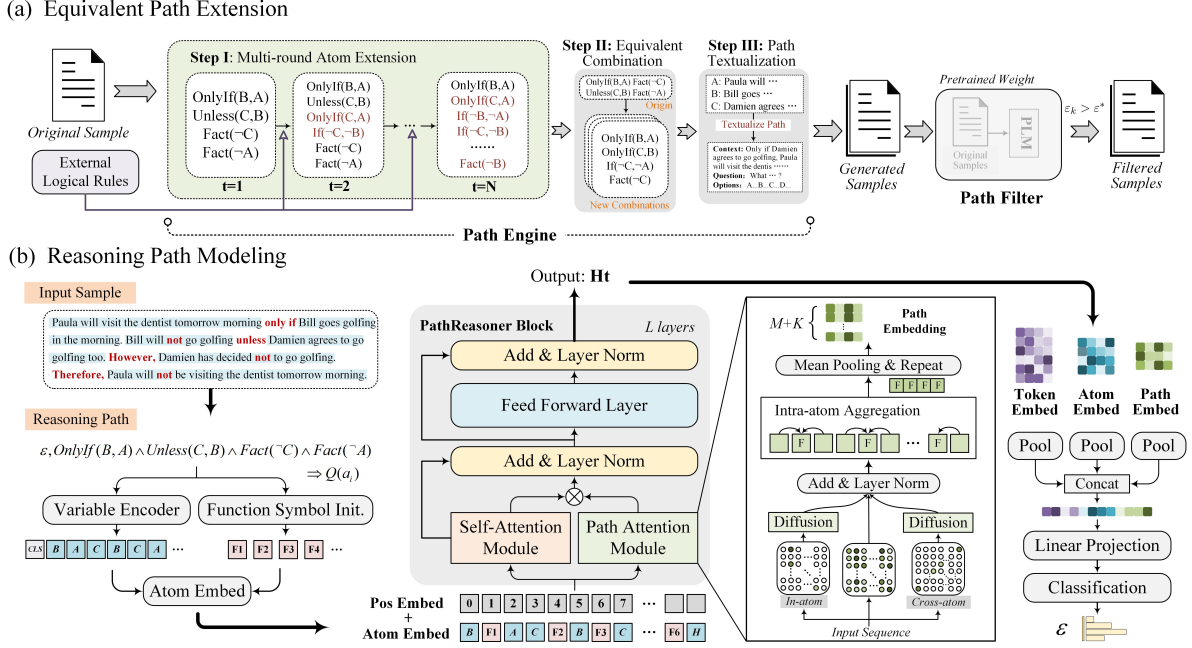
(a) Equivalent Path Extension

Original Sample

External Logical Rules

Step I: Multi-round Atom Extension

OnlyIf(B,A)
Unless(C,B)
Fact(¬C)
Fact(¬A)
t=1

OnlyIf(B,A)
Unless(C,B)
OnlyIf(C,A)
If(¬C,¬B)
Fact(¬C)
Fact(¬A)
t=2

···

OnlyIf(B,A)
OnlyIf(C,A)
If(¬B,¬A)
If(¬C,¬B)
......
Fact(¬B)
t=N

Step II: Equivalent Combination

OnlyIf(B,A) Fact(¬C)
Unless(C,B) Fact(¬A)
Origin

OnlyIf(B,A)
OnlyIf(C,B)
If(¬C,¬A)
Fact(¬C)
New Combinations

Step III: Path Textualization

A: Paula will ···
B: Bill goes ···
C: Damien agrees ···
Textualize Path
Context: Only if Damien agrees to go golfing, Paula will visit the dentis ······
Question: What ··· ?
Options: A...B...C...D...

Generated Samples

Pretrained Weight
Original Samples
PLM
Path Filter

$\varepsilon_k > \varepsilon^*$

Filtered Samples

Path Engine

(b) Reasoning Path Modeling

Input Sample

Paula will visit the dentist tomorrow morning only if Bill goes golfing in the morning. Bill will not go golfing unless Damien agrees to go golfing too. However, Damien has decided not to go golfing. Therefore, Paula will not be visiting the dentist tomorrow morning.

Reasoning Path

$\varepsilon, OnlyIf(B,A) \wedge Unless(C,B) \wedge Fact(\neg C) \wedge Fact(\neg A)$
$\Rightarrow Q(a_i)$

Variable Encoder
Function Symbol Init.

CLS B A C B C A ···
F1 F2 F3 F4 ···

Atom Embed

Output: Ht

PathReasoner Block
L layers
Add & Layer Norm
Feed Forward Layer
Add & Layer Norm
Self-Attention Module
Path Attention Module

Pos Embed
+
Atom Embed

0 1 2 3 4 5 6 7 ···
B F1 A C F2 B F3 C ··· F6 H

M+K
Path Embedding
Mean Pooling & Repeat
F F F F
Intra-atom Aggregation
F F ··· F
Add & Layer Norm
Diffusion
Diffusion
In-atom
Cross-atom
Input Sequence

Token Embed
Atom Embed
Path Embed
Pool
Pool
Pool
Concat
Linear Projection
Classification
$\mathcal{E}$